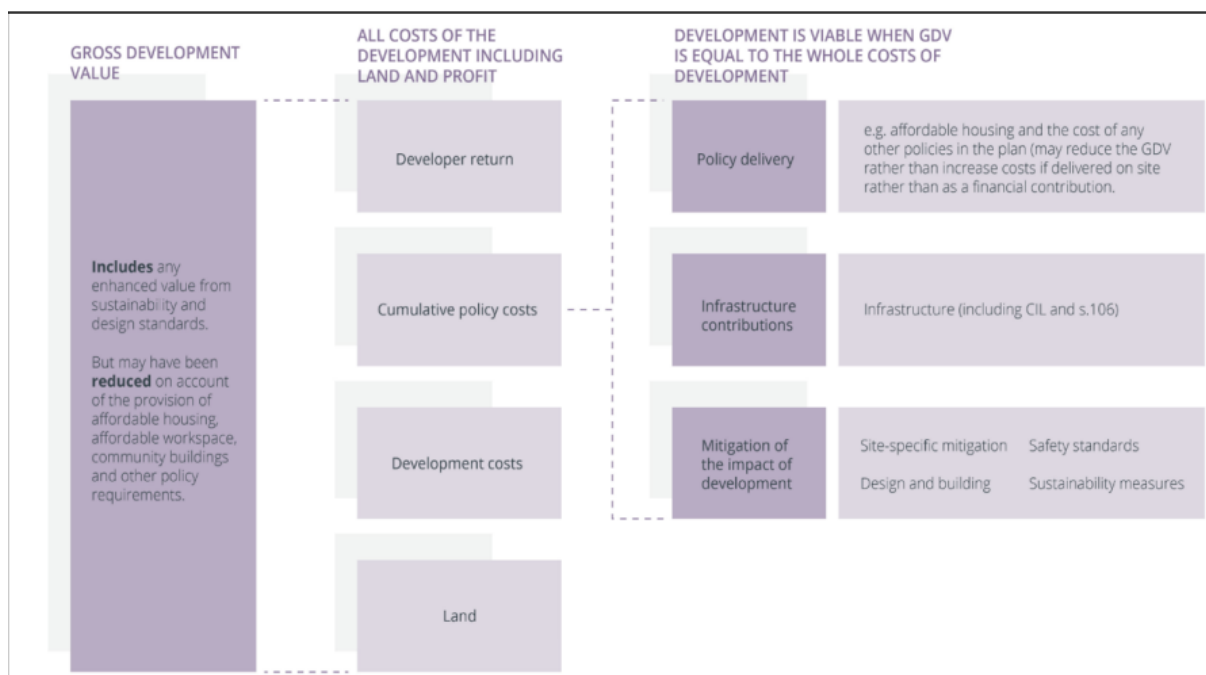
GROSS DEVELOPMENT VALUE

Includes any enhanced value from sustainability and design standards.

But may have been reduced on account of the provision of affordable housing, affordable workspace, community buildings and other policy requirements.

ALL COSTS OF THE DEVELOPMENT INCLUDING LAND AND PROFIT

Developer return

Cumulative policy costs

Development costs

Land

DEVELOPMENT IS VIABLE WHEN GDV IS EQUAL TO THE WHOLE COSTS OF DEVELOPMENT

Policy delivery

e.g. affordable housing and the cost of any other policies in the plan (may reduce the GDV rather than increase costs if delivered on site rather than as a financial contribution.

Infrastructure contributions

Infrastructure (including CIL and s.106)

Mitigation of the impact of development

Site-specific mitigation

Safety standards

Design and building

Sustainability measures